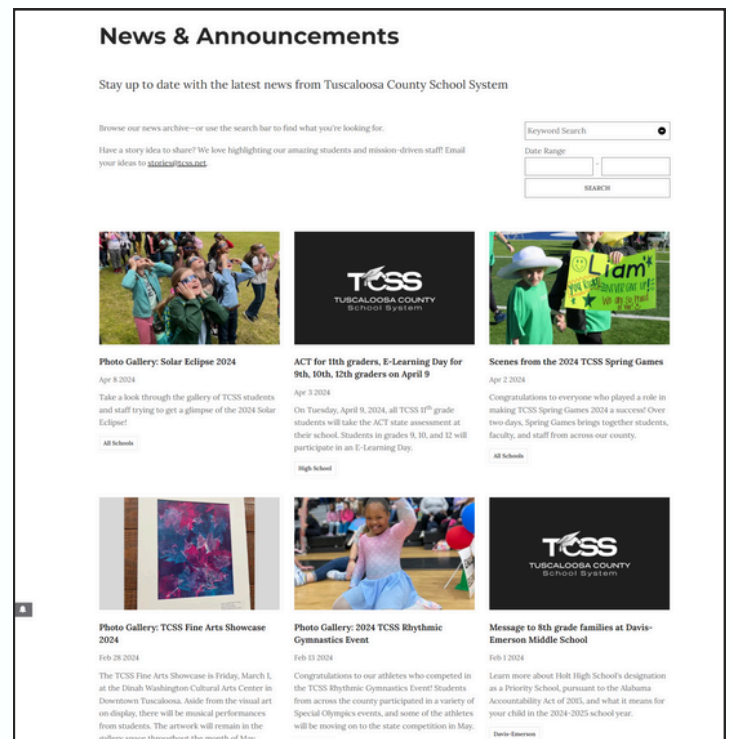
News & Announcements

Stay up to date with the latest news from Tuscaloosa County School System

Browse our news archive—or use the search bar to find what you're looking for.

Have a story idea to share? We love highlighting our amazing students and mission-driven staff! Email your ideas to stories@tcss.net.

Keyword Search

Date Range

-

SEARCH

Photo Gallery: Solar Eclipse 2024

Apr 8 2024

Take a look through the gallery of TCSS students and staff trying to get a glimpse of the 2024 Solar Eclipse!

All Schools

TCSS
TUSCALOOSA COUNTY
School System

ACT for 11th graders, E-Learning Day for 9th, 10th, 12th graders on April 9

Apr 3 2024

On Tuesday, April 9, 2024, all TCSS 11$^{th}$ grade students will take the ACT state assessment at their school. Students in grades 9, 10, and 12 will participate in an E-Learning Day.

High School

Liam

Scenes from the 2024 TCSS Spring Games

Apr 2 2024

Congratulations to everyone who played a role in making TCSS Spring Games 2024 a success! Over two days, Spring Games brings together students, faculty, and staff from across our county.

All Schools

Photo Gallery: TCSS Fine Arts Showcase 2024

Feb 28 2024

The TCSS Fine Arts Showcase is Friday, March 1, at the Dinah Washington Cultural Arts Center in Downtown Tuscaloosa. Aside from the visual art on display, there will be musical performances from students. The artwork will remain in the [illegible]

Photo Gallery: 2024 TCSS Rhythmic Gymnastics Event

Feb 13 2024

Congratulations to our athletes who competed in the TCSS Rhythmic Gymnastics Event! Students from across the county participated in a variety of Special Olympics events, and some of the athletes will be moving on to the state competition in May.

TCSS
TUSCALOOSA COUNTY
School System

Message to 8th grade families at Davis-Emerson Middle School

Feb 1 2024

Learn more about Holt High School's designation as a Priority School, pursuant to the Alabama Accountability Act of 2015, and what it means for your child in the 2024-2025 school year.

Davis-Emerson